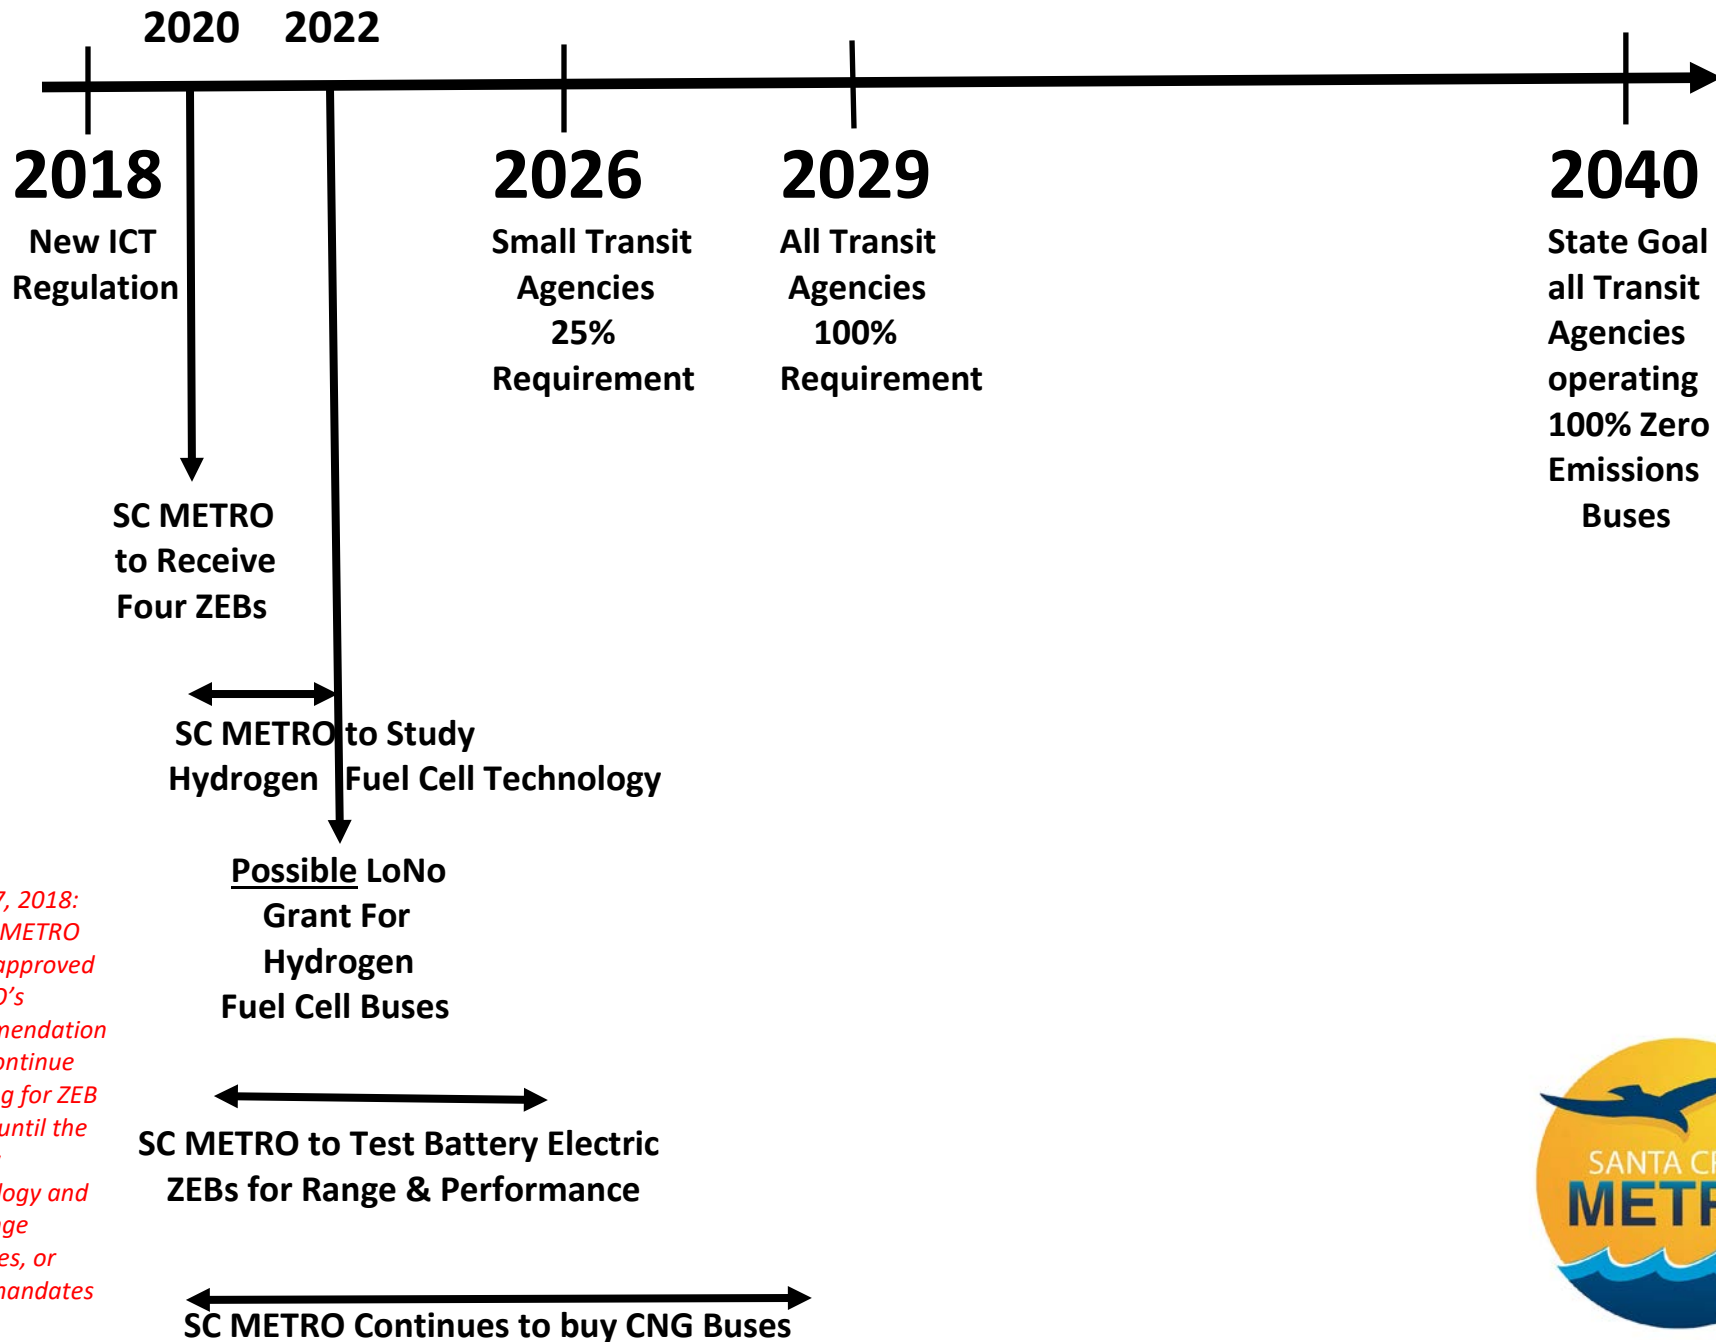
2020 2022

2018
New ICT Regulation

2026
Small Transit Agencies 25% Requirement

2029
All Transit Agencies 100% Requirement

2040
State Goal all Transit Agencies operating 100% Zero Emissions Buses

SC METRO to Receive Four ZEBs

SC METRO to Study Hydrogen Fuel Cell Technology

Possible LoNo Grant For Hydrogen Fuel Cell Buses

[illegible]7, 2018: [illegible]METRO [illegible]approved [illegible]O's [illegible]mendation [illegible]ontinue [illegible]g for ZEB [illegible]until the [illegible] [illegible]logy and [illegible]ge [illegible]es, or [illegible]nandates

SC METRO to Test Battery Electric ZEBs for Range & Performance

SC METRO Continues to buy CNG Buses

SANTA C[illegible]
METR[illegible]